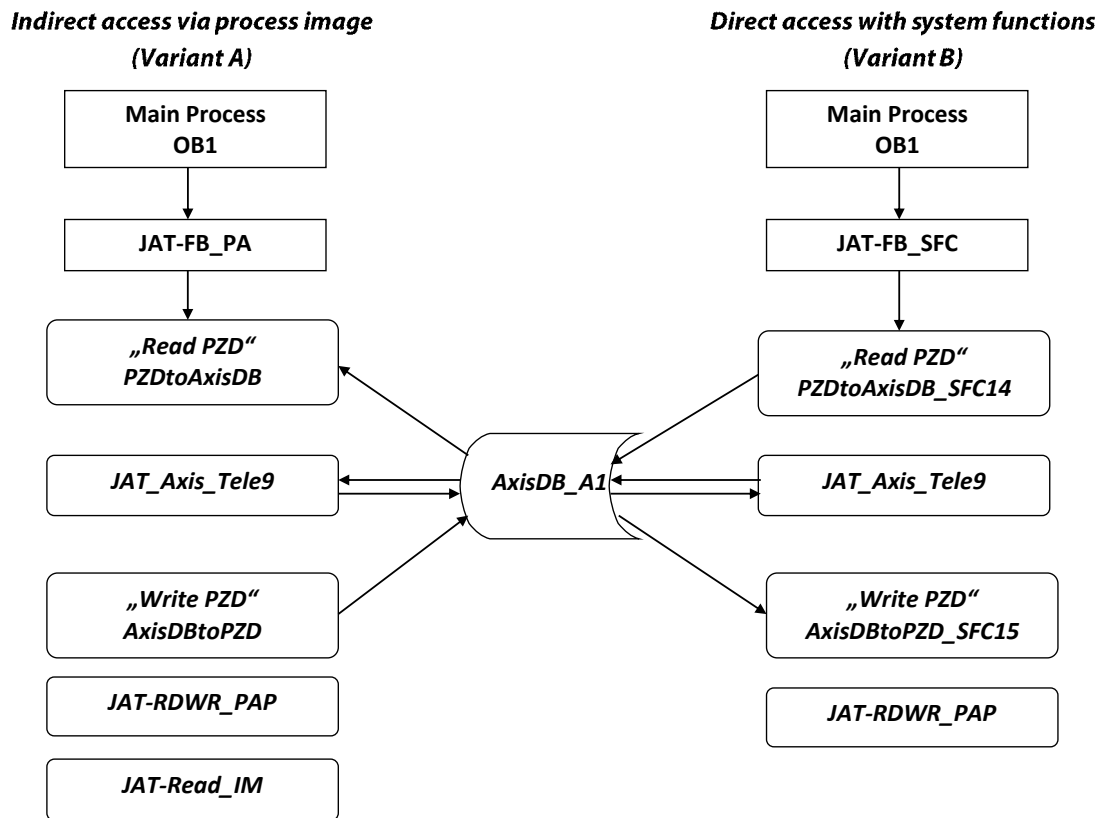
Indirect access via process image
(Variant A)

Main Process
OB1

JAT-FB_PA

„Read PZD“
PZDtoAxisDB

JAT_Axis_Tele9

„Write PZD“
AxisDBtoPZD

JAT-RDWR_PAP

JAT-Read_IM

AxisDB_A1

Direct access with system functions
(Variant B)

Main Process
OB1

JAT-FB_SFC

„Read PZD“
PZDtoAxisDB_SFC14

JAT_Axis_Tele9

„Write PZD“
AxisDBtoPZD_SFC15

JAT-RDWR_PAP